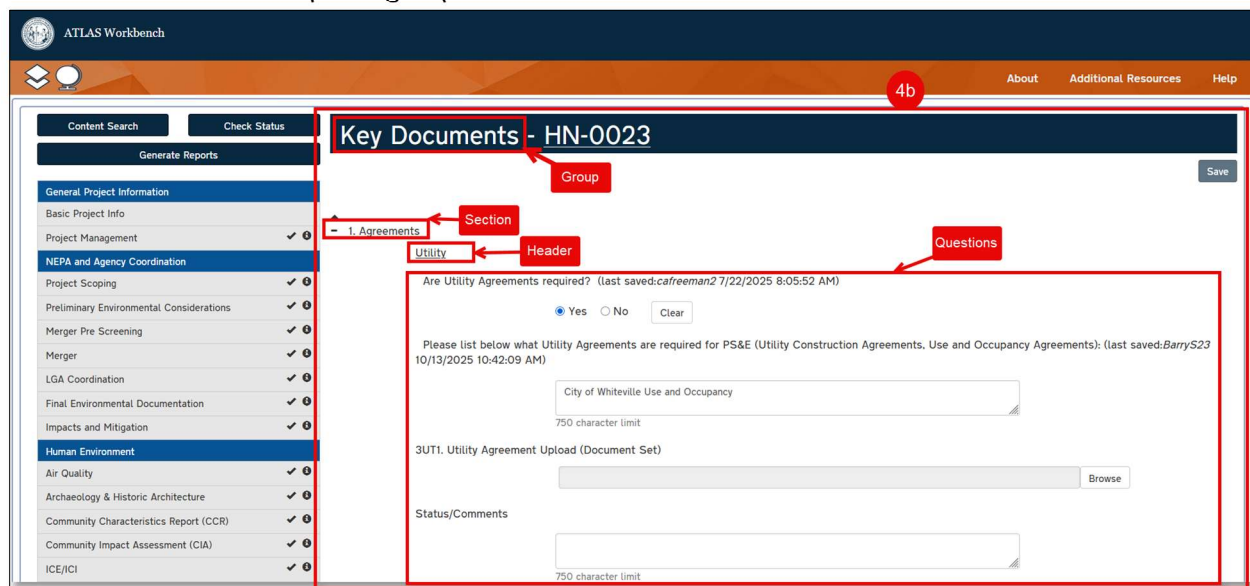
ATLAS Workbench

About Additional Resources Help

4b

Content Search Check Status
Generate Reports

General Project Information
Basic Project Info
Project Management
NEPA and Agency Coordination
Project Scoping
Preliminary Environmental Considerations
Merger Pre Screening
Merger
LGA Coordination
Final Environmental Documentation
Impacts and Mitigation
Human Environment
Air Quality
Archaeology & Historic Architecture
Community Characteristics Report (CCR)
Community Impact Assessment (CIA)
ICE/ICI

Key Documents - HN-0023

Group

Save

Section

1. Agreements

Utility

Header

Questions

Are Utility Agreements required? (last saved:*cafreeman2* 7/22/2025 8:05:52 AM)

Yes No Clear

Please list below what Utility Agreements are required for PS&E (Utility Construction Agreements, Use and Occupancy Agreements): (last saved:*BarryS23* 10/13/2025 10:42:09 AM)

City of Whiteville Use and Occupancy

750 character limit

3UT1. Utility Agreement Upload (Document Set)

Browse

Status/Comments

750 character limit